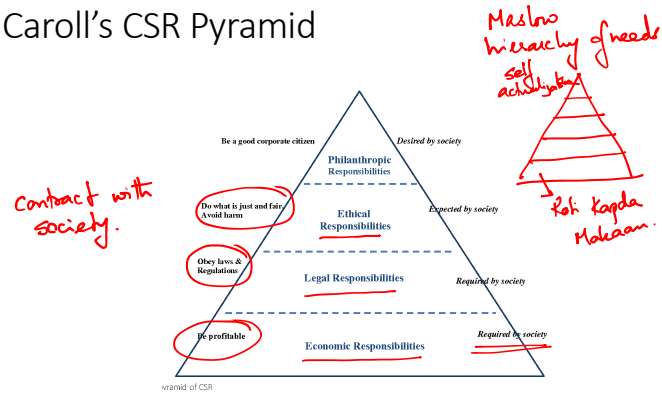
Caroll's CSR Pyramid

Maslow hierarchy of needs

self actualization

Be a good corporate citizen

Philanthropic Responsibilities

Desired by society

Contract with society.

Do what is just and fair. Avoid harm

Ethical Responsibilities

Expected by society

Roti Kapda Makaan.

Obey laws & Regulations

Legal Responsibilities

Required by society

Be profitable

Economic Responsibilities

Required by society

yramid of CSR